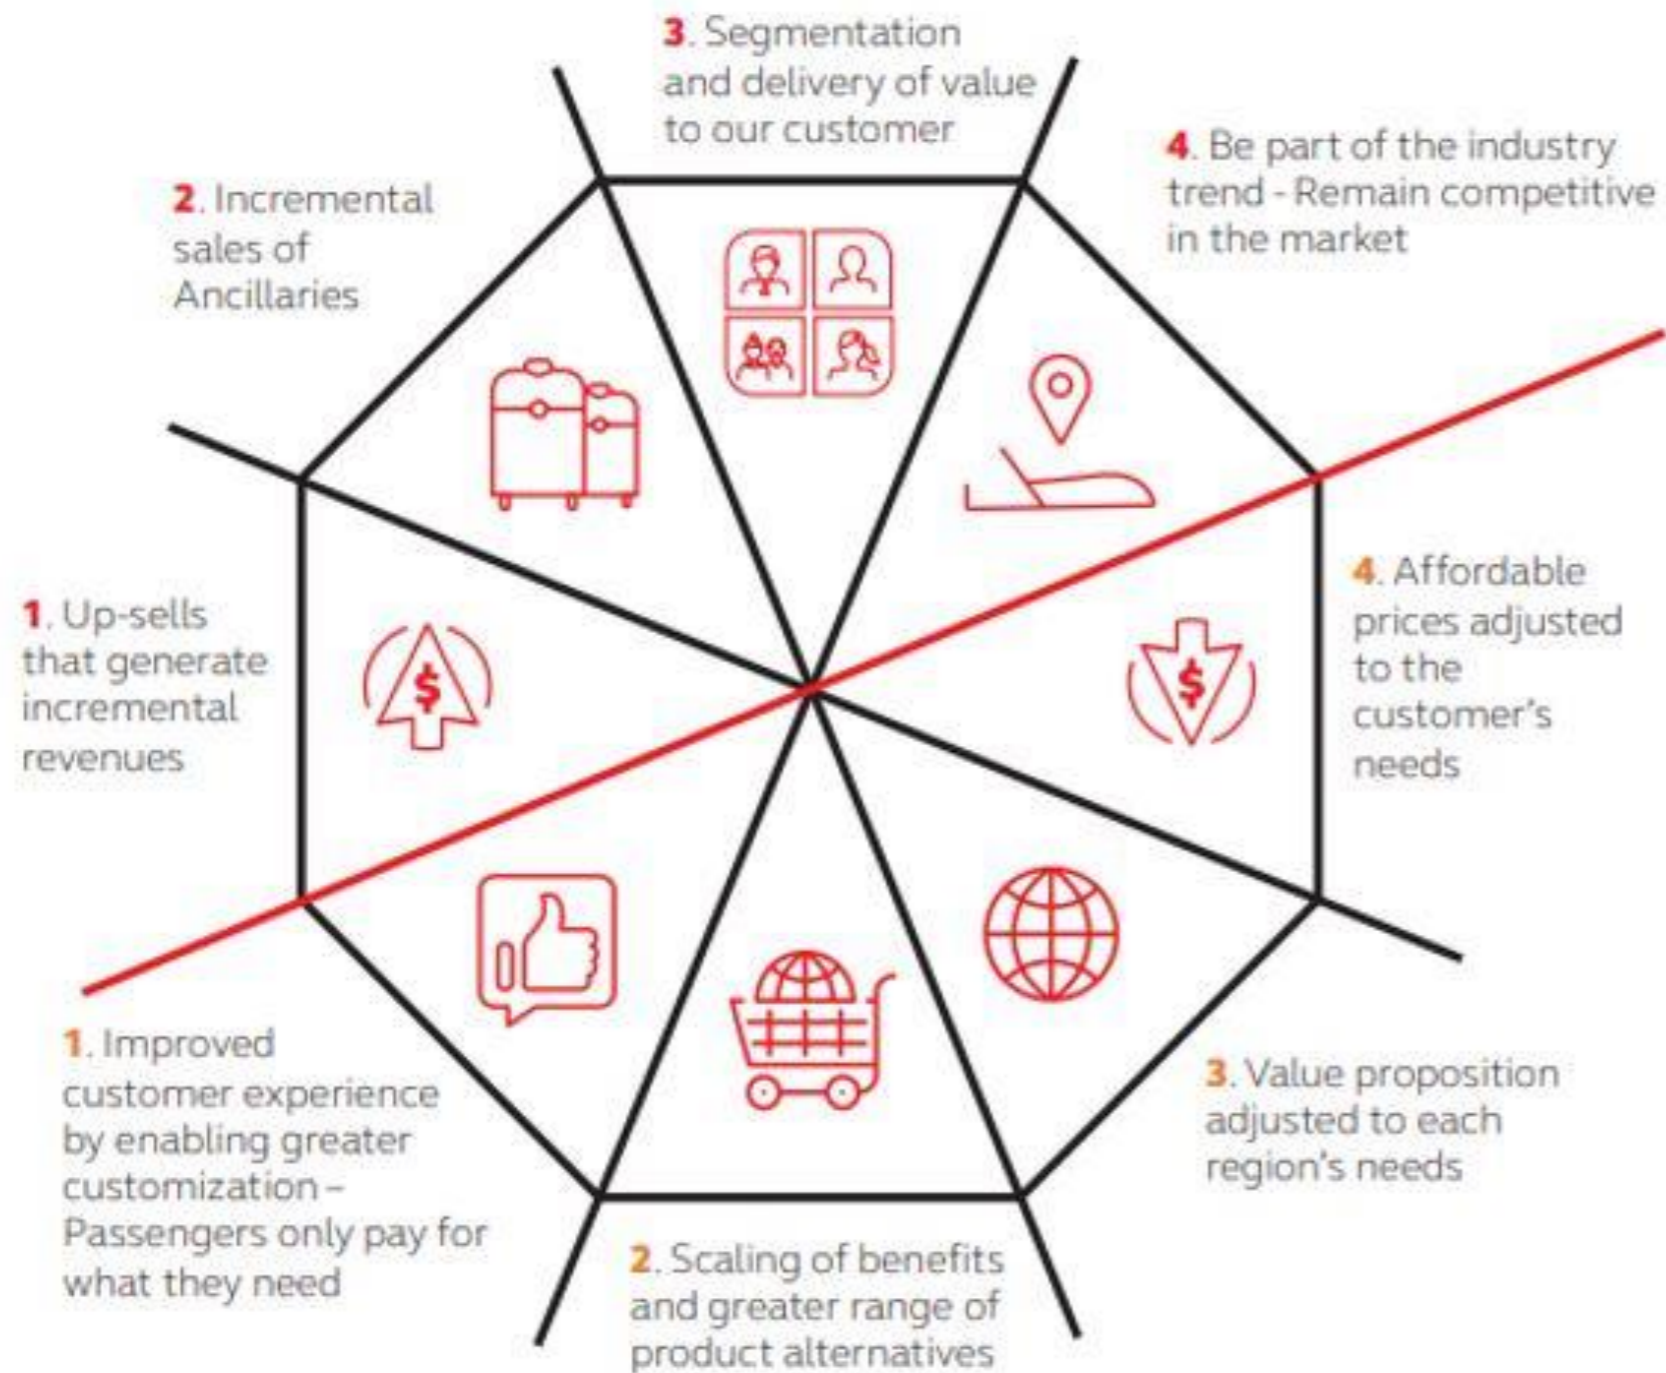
3. Segmentation and delivery of value to our customer

2. Incremental sales of Ancillaries

4. Be part of the industry trend - Remain competitive in the market

1. Up-sells that generate incremental revenues

4. Affordable prices adjusted to the customer's needs

$

$

1. Improved customer experience by enabling greater customization – Passengers only pay for what they need

3. Value proposition adjusted to each region's needs

2. Scaling of benefits and greater range of product alternatives